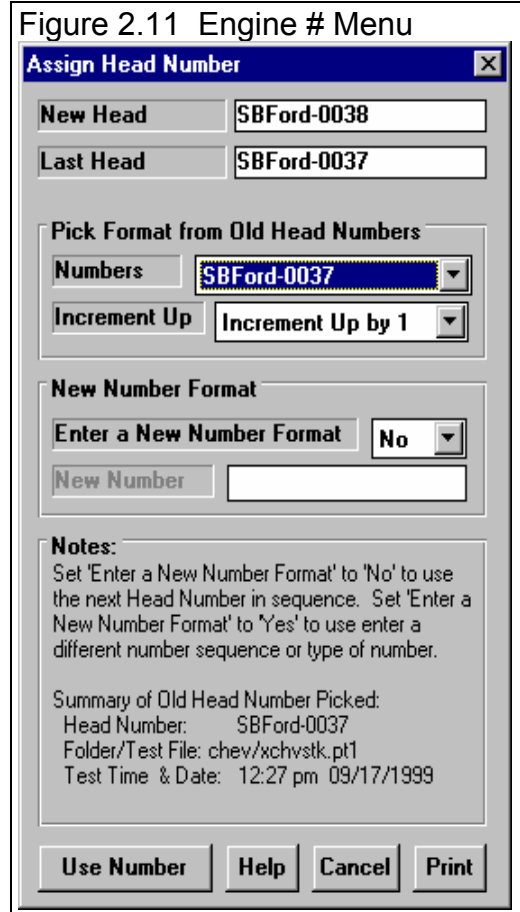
Figure 2.11 Engine # Menu

Assign Head Number

New Head SBFord-0038

Last Head SBFord-0037

Pick Format from Old Head Numbers

Numbers SBFord-0037

Increment Up Increment Up by 1

New Number Format

Enter a New Number Format No

New Number

Notes:
Set 'Enter a New Number Format' to 'No' to use the next Head Number in sequence. Set 'Enter a New Number Format' to 'Yes' to use enter a different number sequence or type of number.

Summary of Old Head Number Picked:
Head Number: SBFord-0037
Folder/Test File: chev/xchvstk.pt1
Test Time & Date: 12:27 pm 09/17/1999

Use Number Help Cancel Print